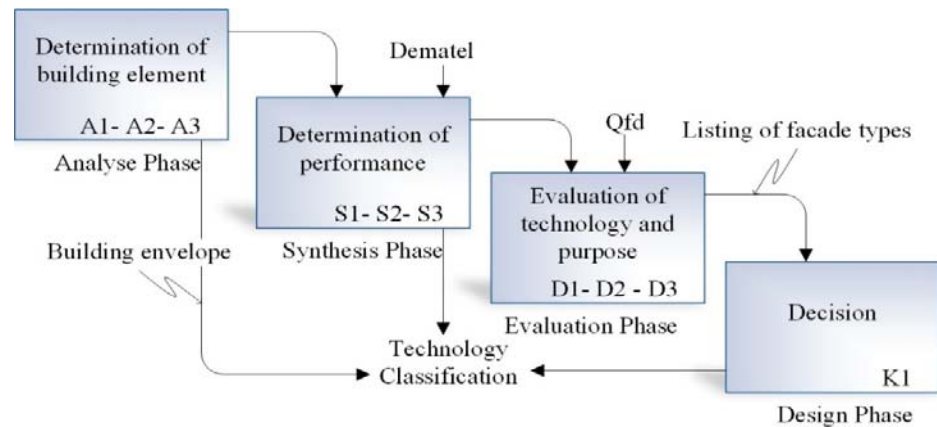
Determination of building element

A1- A2- A3

Analyse Phase

Dematel

Determination of performance

S1- S2- S3

Synthesis Phase

Qfd

Listing of facade types

Evaluation of technology and purpose

D1- D2 - D3

Evaluation Phase

Building envelope

Decision

K1

Design Phase

Technology Classification